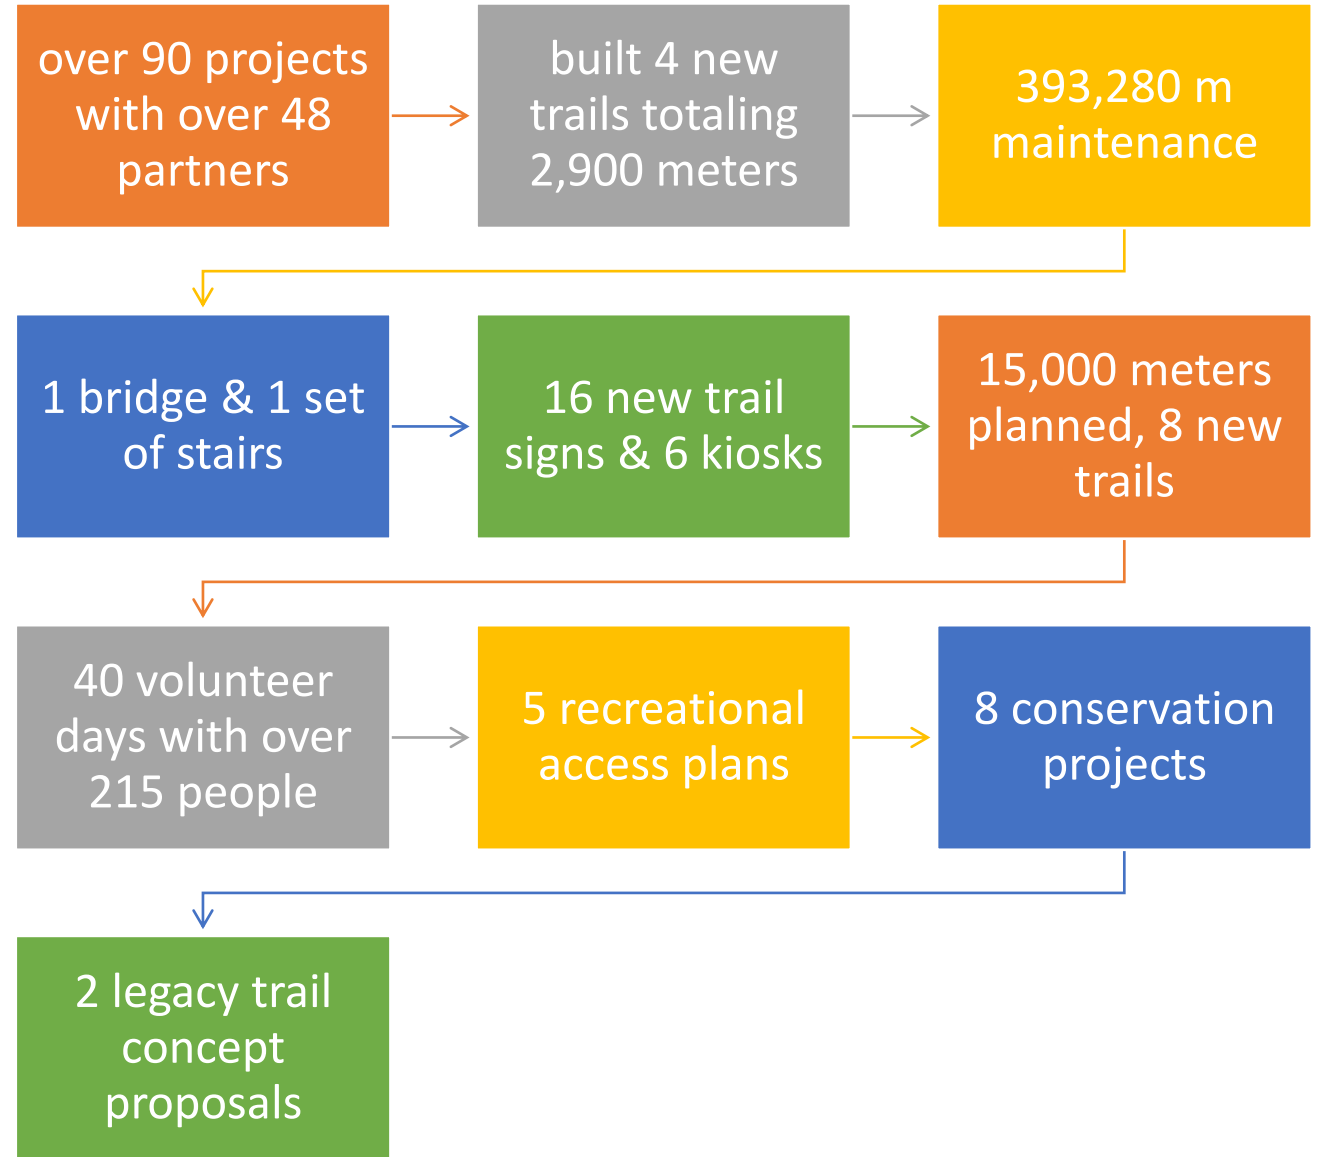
over 90 projects with over 48 partners

built 4 new trails totaling 2,900 meters

393,280 m maintenance

1 bridge & 1 set of stairs

16 new trail signs & 6 kiosks

15,000 meters planned, 8 new trails

40 volunteer days with over 215 people

5 recreational access plans

8 conservation projects

2 legacy trail concept proposals